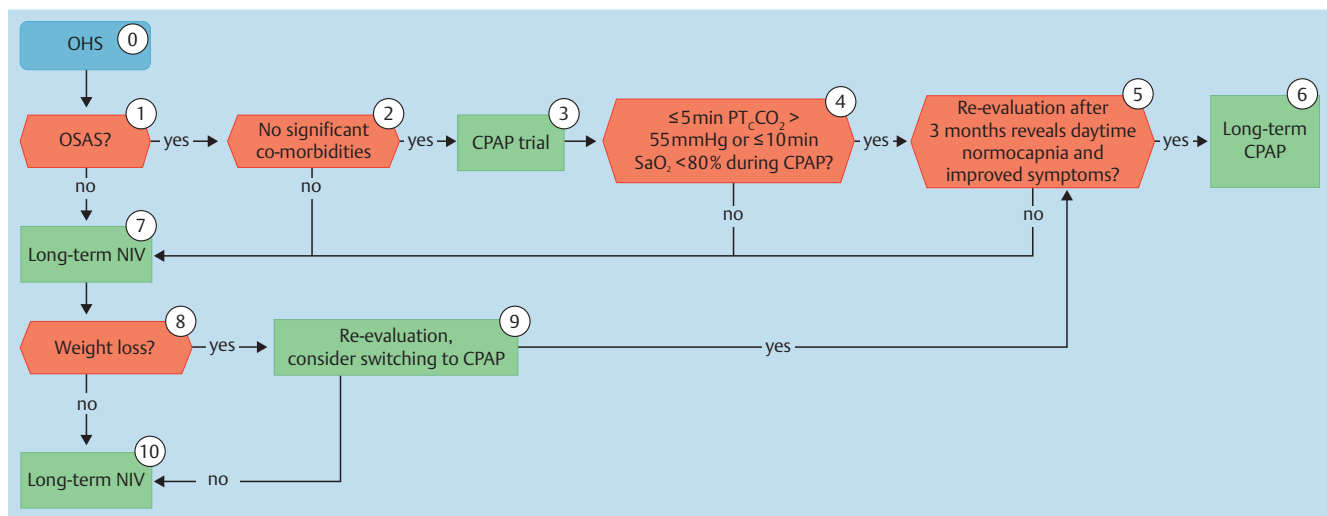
OHS 0

OSAS? 1

yes

No significant co-morbidities 2

yes

CPAP trial 3

≤5 min $PT_cCO_2$ > 55 mmHg or ≤10 min $SaO_2$ <80% during CPAP? 4

yes

Re-evaluation after 3 months reveals daytime normocapnia and improved symptoms? 5

yes

Long-term CPAP 6

no

no

no

no

Long-term NIV 7

Weight loss? 8

yes

Re-evaluation, consider switching to CPAP 9

yes

no

Long-term NIV 10

no